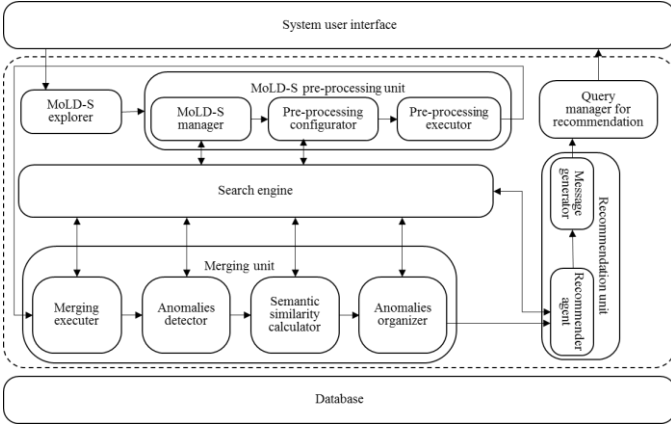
System user interface

MoLD-S explorer

MoLD-S pre-processing unit

MoLD-S manager

Pre-processing configurator

Pre-processing executor

Query manager for recommendation

Search engine

Message generator

Recommendation unit

Merging unit

Merging executer

Anomalies detector

Semantic similarity calculator

Anomalies organizer

Recommender agent

Database